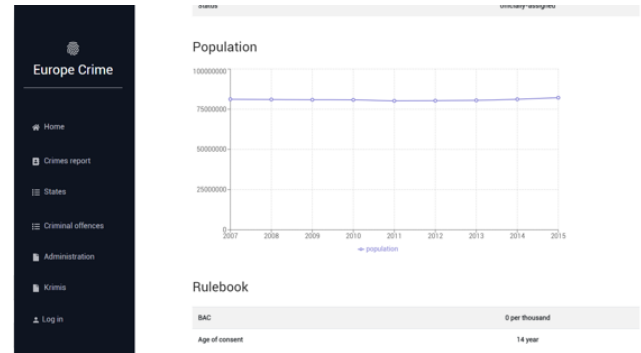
Europe Crime

Home

Crimes report

States

Criminal offences

Administration

Krimis

Log in

Status | officially-assigned

Population

100000000

75000000

50000000

25000000

0

2007 2008 2009 2010 2011 2012 2013 2014 2015

population

Rulebook

| BAC | 0 per thousand |
|---|---|
| Age of consent | 14 year |